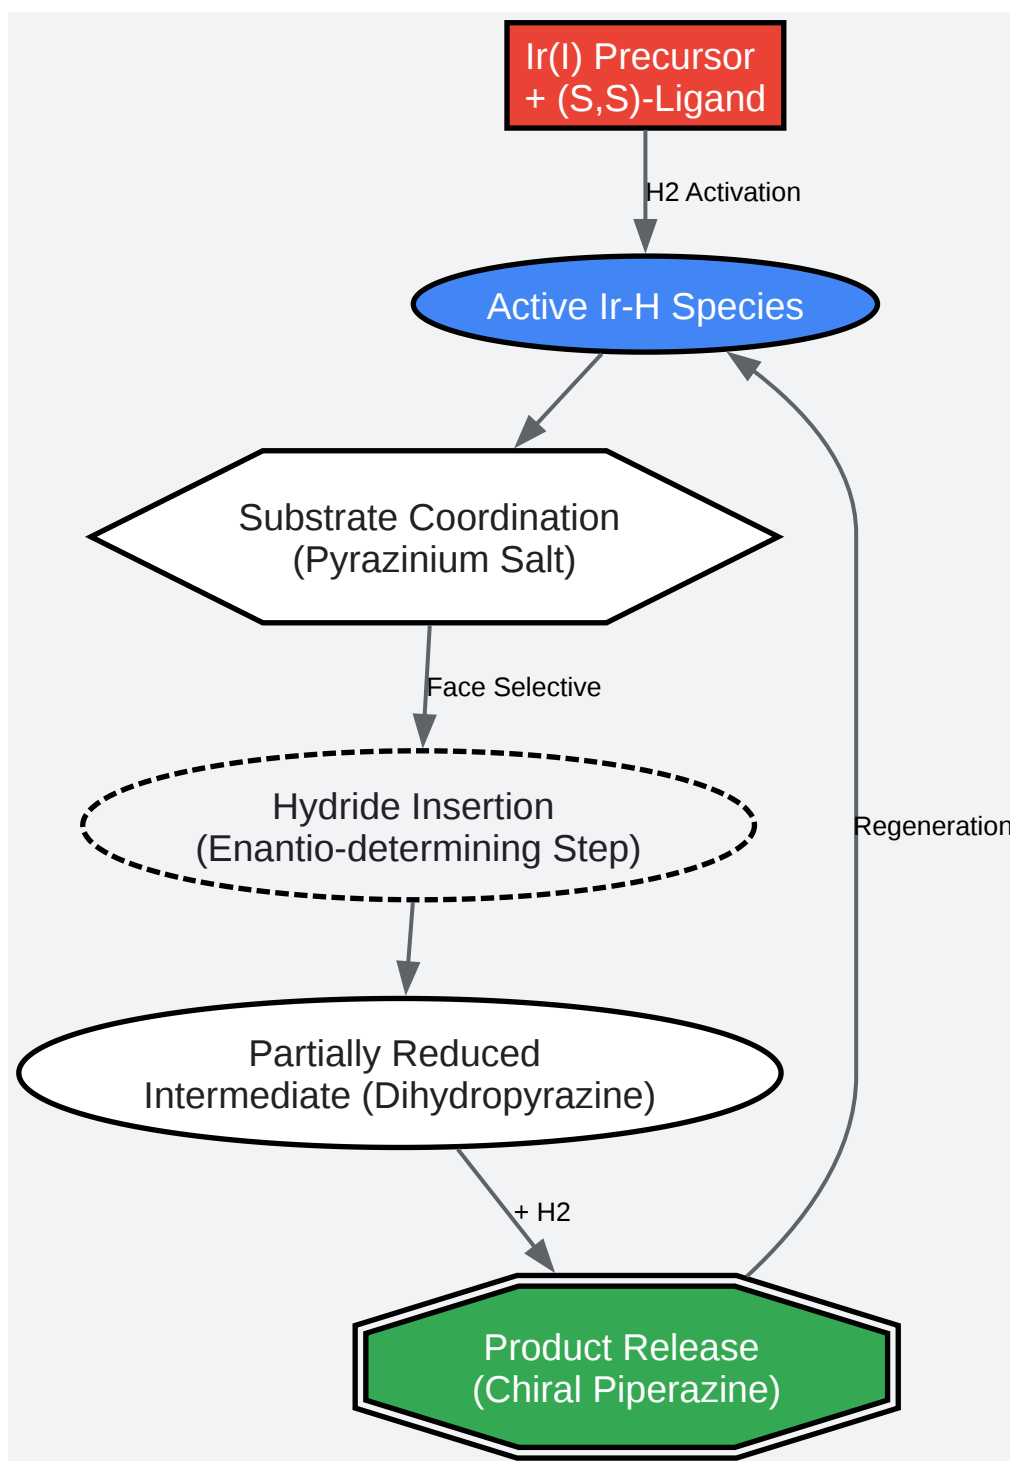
Ir(I) Precursor
+ (S,S)-Ligand

H2 Activation

Active Ir-H Species

Substrate Coordination
(Pyrazinium Salt)

Face Selective

Hydride Insertion
(Enantio-determining Step)

Regeneration

Partially Reduced
Intermediate (Dihydropyrazine)

+ H2

Product Release
(Chiral Piperazine)